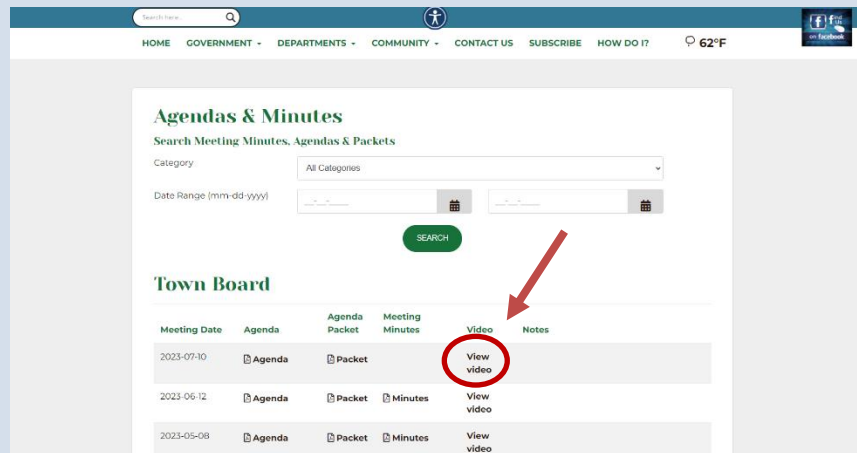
Search here...

HOME GOVERNMENT ▾ DEPARTMENTS ▾ COMMUNITY ▾ CONTACT US SUBSCRIBE HOW DO I? 62°F

on facebook

Agendas & Minutes

Search Meeting Minutes, Agendas & Packets

Category All Categories

Date Range (mm-dd-yyyy) __-__-____ __-__-____

SEARCH

Town Board

| Meeting Date | Agenda | Agenda Packet | Meeting Minutes | Video | Notes |
|---|---|---|---|---|---|
| 2023-07-10 | Agenda | Packet | | View video | |
| 2023-06-12 | Agenda | Packet | Minutes | View video | |
| 2023-05-08 | Agenda | Packet | Minutes | View video | |